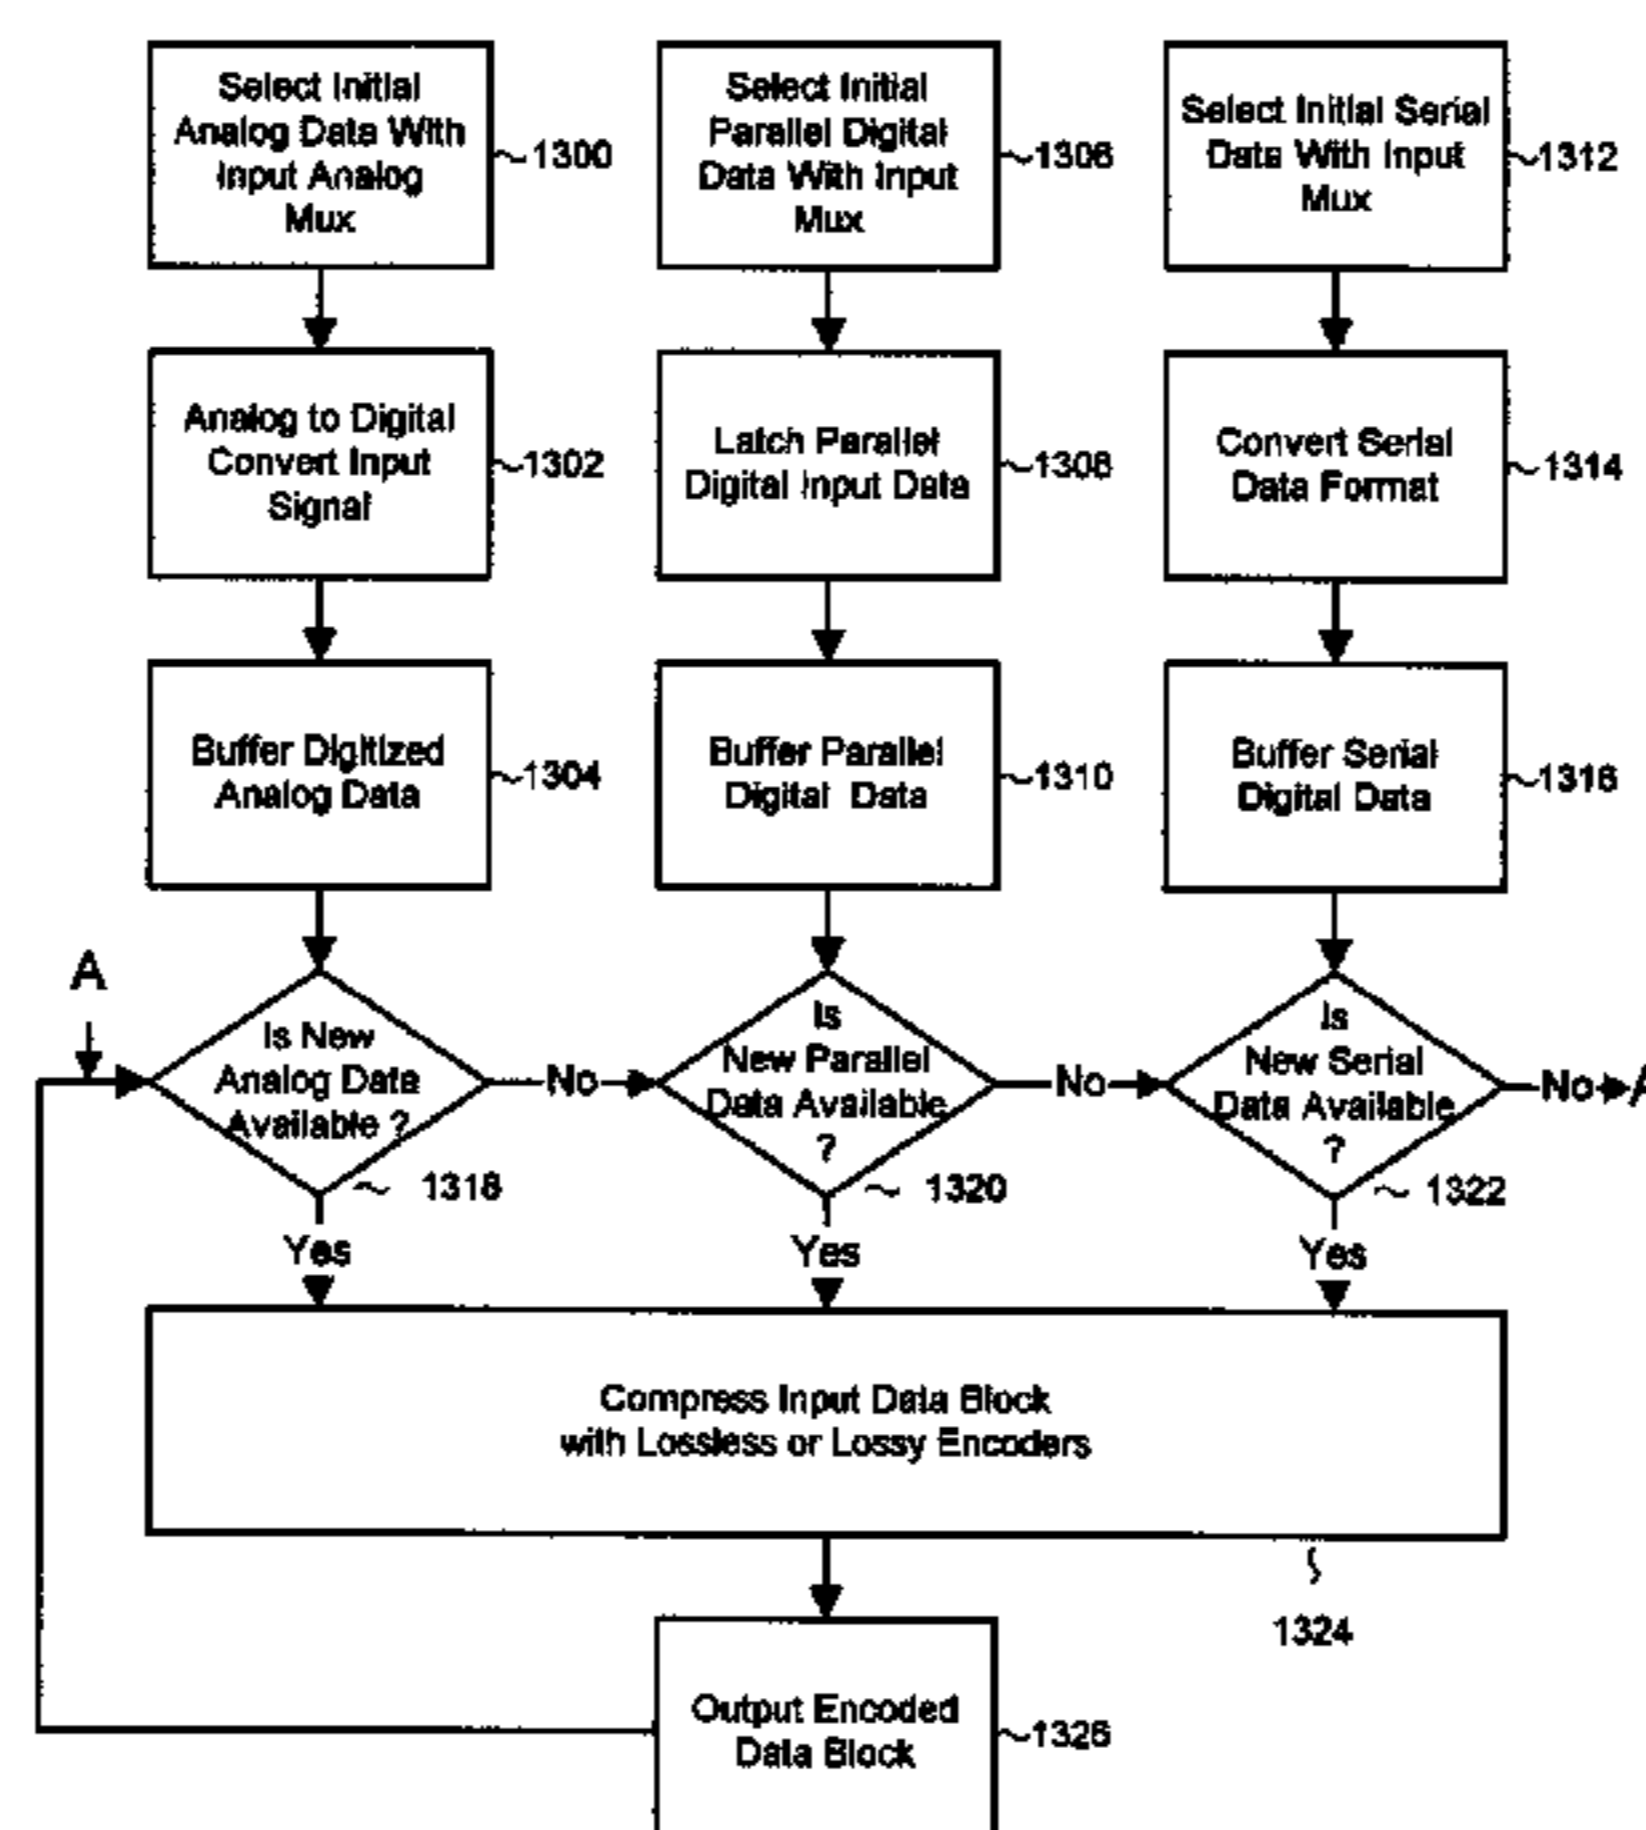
Select Initial Analog Data With Input Analog Mux
1300

Select Initial Parallel Digital Data With Input Mux
1306

Select Initial Serial Data With Input Mux
1312

Analog to Digital Convert Input Signal
1302

Latch Parallel Digital Input Data
1308

Convert Serial Data Format
1314

Buffer Digitized Analog Data
1304

Buffer Parallel Digital Data
1310

Buffer Serial Digital Data
1316

A

Is New Analog Data Available ?
1318

No

Is New Parallel Data Available ?
1320

No

Is New Serial Data Available ?
1322

No
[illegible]

Yes

Yes

Yes

Compress Input Data Block with Lossless or Lossy Encoders
1324

Output Encoded Data Block
1326